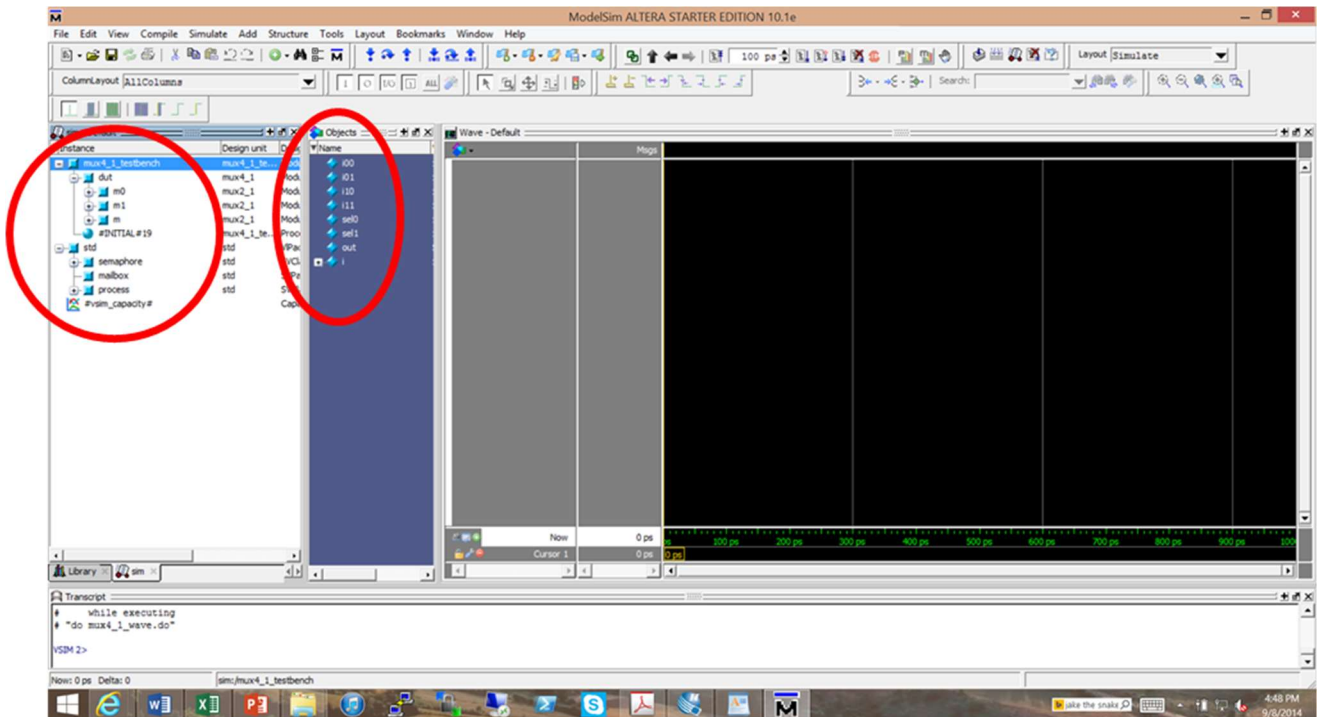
ModelSim ALTERA STARTER EDITION 10.1e

File Edit View Compile Simulate Add Structure Tools Layout Bookmarks Window Help

100 ps

Layout Simulate

ColumnLayout AllColumns

Search:

Instance | Design unit | De
mux4_1_testbench | mux4_1_te... | Mod
dut | mux4_1 | Mod
m0 | mux2_1 | Mod
m1 | mux2_1 | Mod
m | mux2_1 | Mod
#INITIAL#19 | mux4_1_te... | Proc
std | std | VPac
semaphore | std | VCla
mailbox | std | SPa
process | std | S
#vsim_capacity# | | Cap

Library sim

Objects
Name
i00
i01
i10
i11
sel0
sel1
out
i

Wave - Default

Msgs

Now 0 ps
Cursor 1 0 ps

0 ps

ps 100 ps 200 ps 300 ps 400 ps 500 ps 600 ps 700 ps 800 ps 900 ps 100

Transcript
# while executing
# "do mux4_1_wave.do"

VSIM 2>

Now: 0 ps Delta: 0 sim:/mux4_1_testbench

jake the snake

4:48 PM
9/8/2014